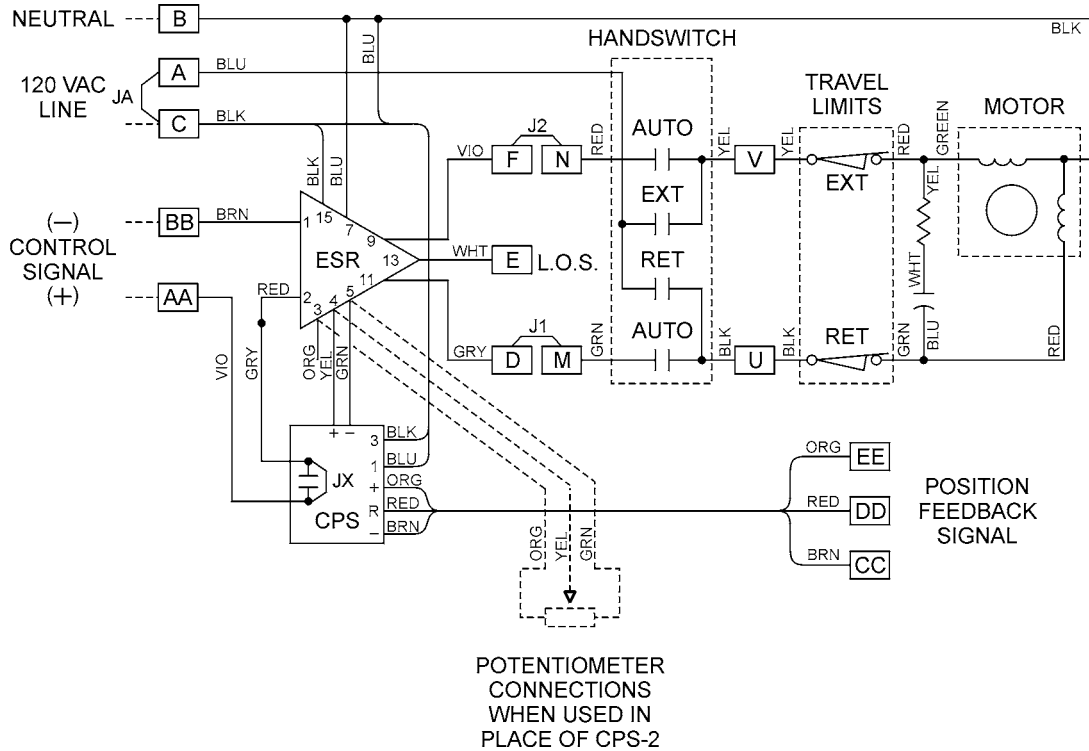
NEUTRAL B BLK
BLU
120 VAC LINE JA A BLU
C BLK
HANDSWITCH
TRAVEL LIMITS
MOTOR
BLK BLU
VIO F J2 N RED AUTO YEL V YEL EXT RED GREEN
EXT
(–) CONTROL SIGNAL (+)
BB BRN 1 15 7 9 ESR 13 WHT E L.O.S.
RET
YEL WHT
AA RED 2 3 4 5 11
GRY D J1 M GRN AUTO BLK U BLK RET GRN BLU RED
VIO GRY ORG YEL GRN
+ – 3 BLK
1 BLU
JX + ORG
CPS R RED
– BRN
ORG EE
RED DD
BRN CC
POSITION FEEDBACK SIGNAL
ORG YEL GRN
POTENTIOMETER CONNECTIONS WHEN USED IN PLACE OF CPS-2